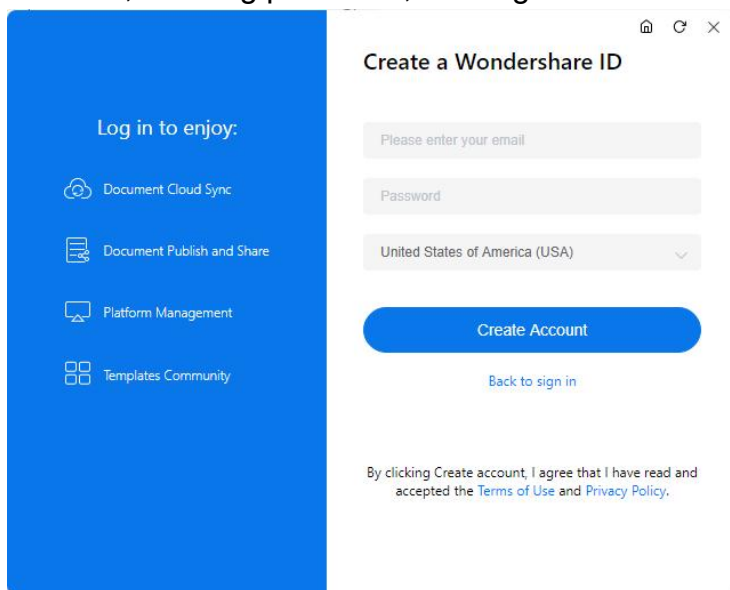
Log in to enjoy:

Document Cloud Sync

Document Publish and Share

Platform Management

Templates Community

Create a Wondershare ID

Please enter your email

Password

United States of America (USA)

Create Account

Back to sign in

By clicking Create account, I agree that I have read and accepted the Terms of Use and Privacy Policy.